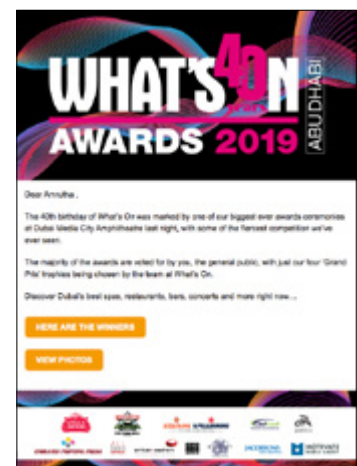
WHAT'S 40 ON ABU DHABI AWARDS 2019

Dear Anrutha ,

The 40th birthday of What's On was marked by one of our biggest ever awards ceremonies at Dubai Media City Amphitheatre last night, with some of the fiercest competition we've ever seen.

The majority of the awards are voted for by you, the general public, with just our four 'Grand Prix' trophies being chosen by the team at What's On.

Discover Dubai's best spas, restaurants, bars, concerts and more right now...

HERE ARE THE WINNERS

VIEW PHOTOS

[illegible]